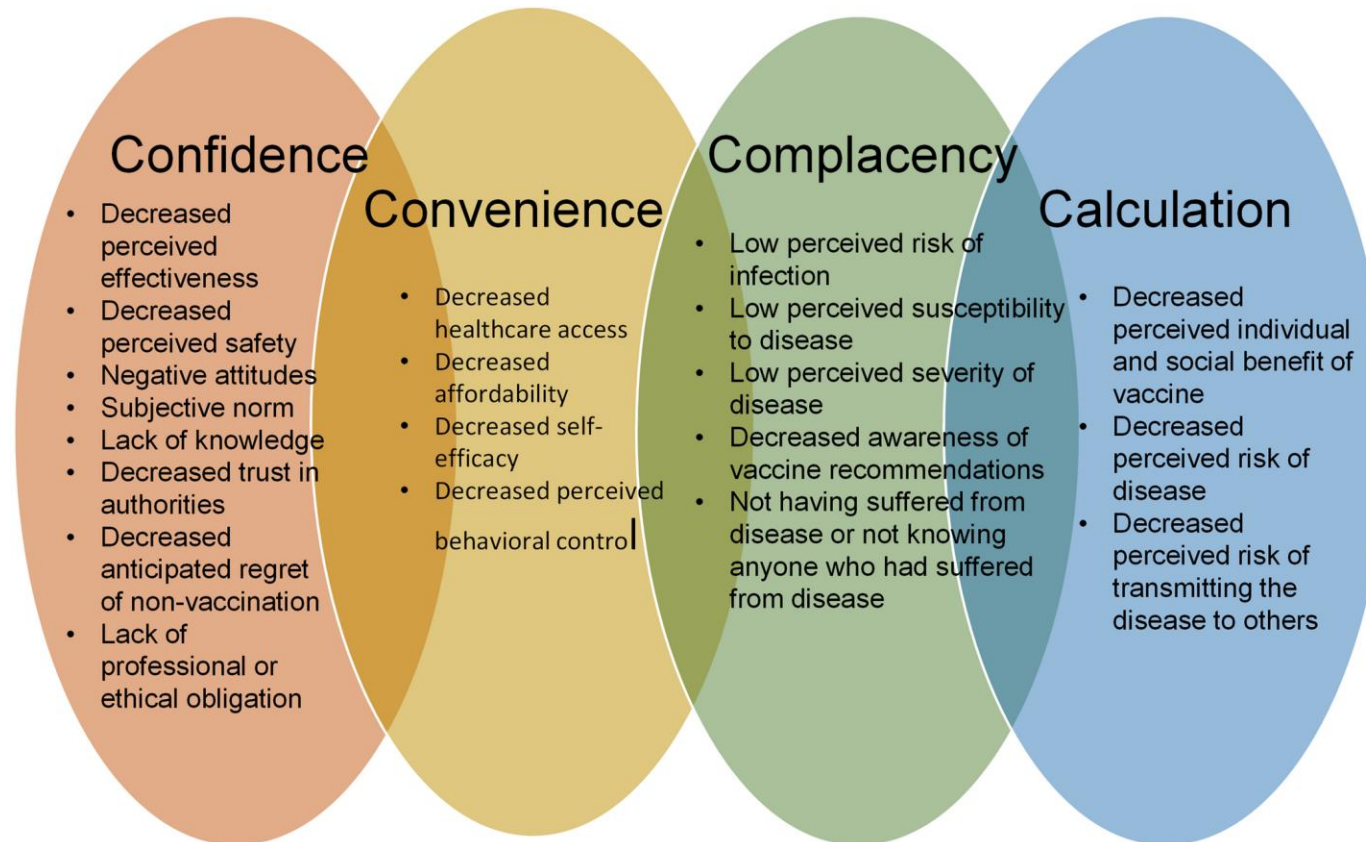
Confidence

- Decreased perceived effectiveness
- Decreased perceived safety
- Negative attitudes
- Subjective norm
- Lack of knowledge
- Decreased trust in authorities
- Decreased anticipated regret of non-vaccination
- Lack of professional or ethical obligation

Convenience

- Decreased healthcare access
- Decreased affordability
- Decreased self-efficacy
- Decreased perceived behavioral control

Complacency

- Low perceived risk of infection
- Low perceived susceptibility to disease
- Low perceived severity of disease
- Decreased awareness of vaccine recommendations
- Not having suffered from disease or not knowing anyone who had suffered from disease

Calculation

- Decreased perceived individual and social benefit of vaccine
- Decreased perceived risk of disease
- Decreased perceived risk of transmitting the disease to others